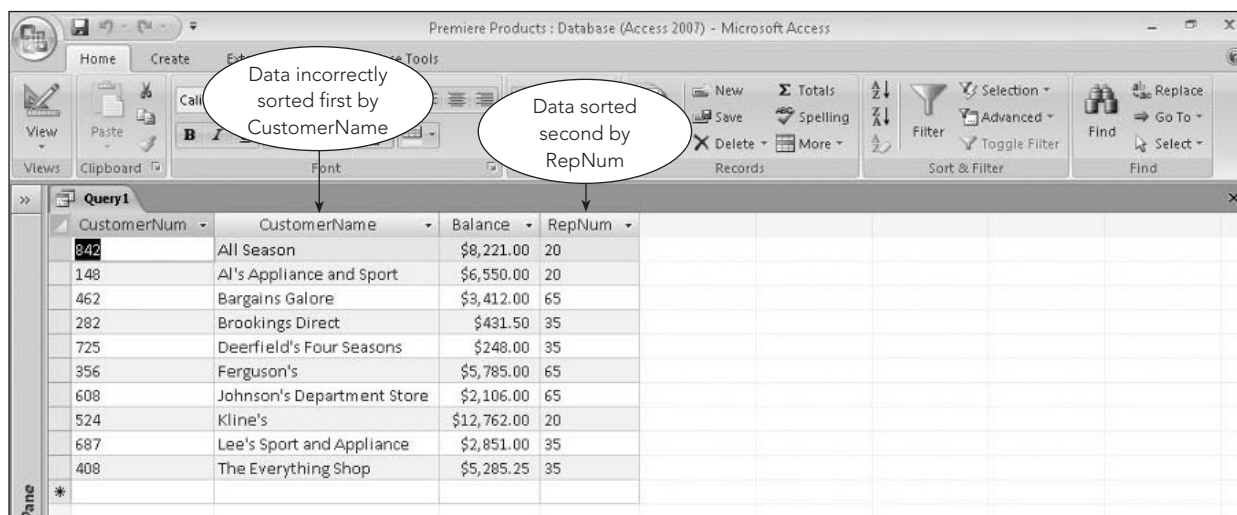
Premiere Products : Database (Access 2007) - Microsoft Access

Home Create Ext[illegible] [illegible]e Tools

View
Views

Paste
Clipboard

Cali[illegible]
B I
Font

Data incorrectly sorted first by CustomerName

Data sorted second by RepNum

New
Save
Delete
Σ Totals
Spelling
More
Records

Filter
Selection
Advanced
Toggle Filter
Sort & Filter

Find
Replace
Go To
Select
Find

Query1

| CustomerNum | CustomerName | Balance | RepNum |
|---|---|---|---|
| 842 | All Season | \$8,221.00 | 20 |
| 148 | Al's Appliance and Sport | \$6,550.00 | 20 |
| 462 | Bargains Galore | \$3,412.00 | 65 |
| 282 | Brookings Direct | \$431.50 | 35 |
| 725 | Deerfield's Four Seasons | \$248.00 | 35 |
| 356 | Ferguson's | \$5,785.00 | 65 |
| 608 | Johnson's Department Store | \$2,106.00 | 65 |
| 524 | Kline's | \$12,762.00 | 20 |
| 687 | Lee's Sport and Appliance | \$2,851.00 | 35 |
| 408 | The Everything Shop | \$5,285.25 | 35 |
| * | | | |

Pane